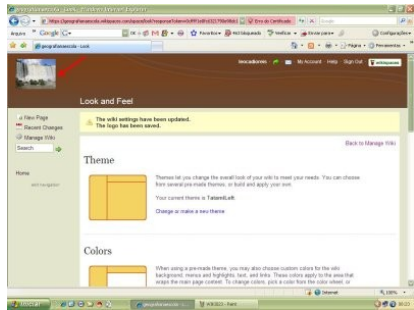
geografianaescola - Look - Windows Internet Explorer

https://geografianaescola.wikispaces.com/space/look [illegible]

Erro de Certificado

Arquivo Google

Favoritos

Configurações

geografianaescola - Look

Página

Ferramentas

My Account Help Sign Out wikispaces

Look and Feel

New Page

Recent Changes

Manage Wiki

Search

The wiki settings have been updated.
The logo has been saved.

Back to Manage Wiki

Home

Theme

Themes let you change the overall look of your wiki to meet your needs. You can choose from several pre-made themes, or build and apply your own.

Your current theme is TatamiLeft

Change or make a new theme

Colors

When using a pre-made theme you may also choose custom colors for the wiki background, menus and highlights, text, and links. These colors apply to the area that wraps the main page content. To change colors, pick a color from the color wheel, or

Internet

100%

Iniciar

geografianaescola

WIKIS - Paint